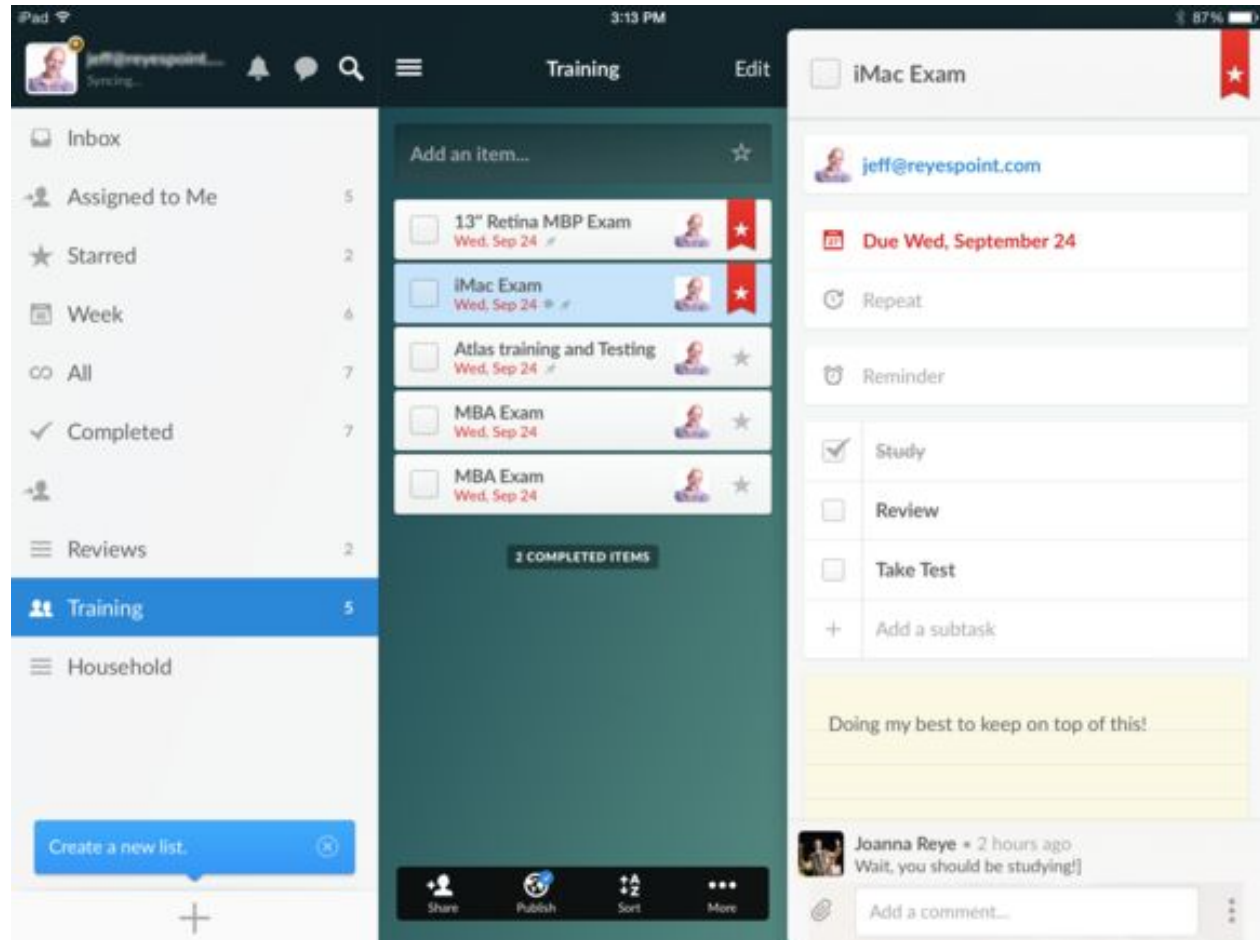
iPad
3:13 PM
87%

jeff@reyespoint....
Syncing...

Inbox
Assigned to Me 5
Starred 2
Week 6
All 7
Completed 7
Reviews 2
Training 5
Household

Create a new list.

+

Training
Edit

Add an item...

13" Retina MBP Exam
Wed, Sep 24

iMac Exam
Wed, Sep 24

Atlas training and Testing
Wed, Sep 24

MBA Exam
Wed, Sep 24

MBA Exam
Wed, Sep 24

2 COMPLETED ITEMS

Share
Publish
Sort
More

iMac Exam

jeff@reyespoint.com

Due Wed, September 24

Repeat

Reminder

Study

Review

Take Test

Add a subtask

Doing my best to keep on top of this!

Joanna Reye • 2 hours ago
Wait, you should be studying!]

Add a comment...